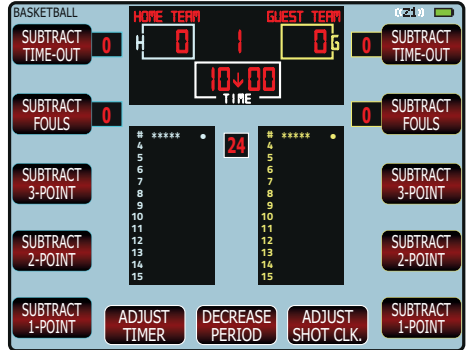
BASKETBALL

HOME TEAM
GUEST TEAM

SUBTRACT TIME-OUT
0
H
0
1
0
G
0
SUBTRACT TIME-OUT

10↓00
TIME

SUBTRACT FOULS
0
0
SUBTRACT FOULS

| # | ***** |
|---|---|
| 4 | |
| 5 | |
| 6 | |
| 7 | |
| 8 | |
| 9 | |
| 10 | |
| 11 | |
| 12 | |
| 13 | |
| 14 | |
| 15 | |

24

| # | ***** |
|---|---|
| 4 | |
| 5 | |
| 6 | |
| 7 | |
| 8 | |
| 9 | |
| 10 | |
| 11 | |
| 12 | |
| 13 | |
| 14 | |
| 15 | |

SUBTRACT 3-POINT
SUBTRACT 3-POINT

SUBTRACT 2-POINT
SUBTRACT 2-POINT

SUBTRACT 1-POINT
ADJUST TIMER
DECREASE PERIOD
ADJUST SHOT CLK.
SUBTRACT 1-POINT